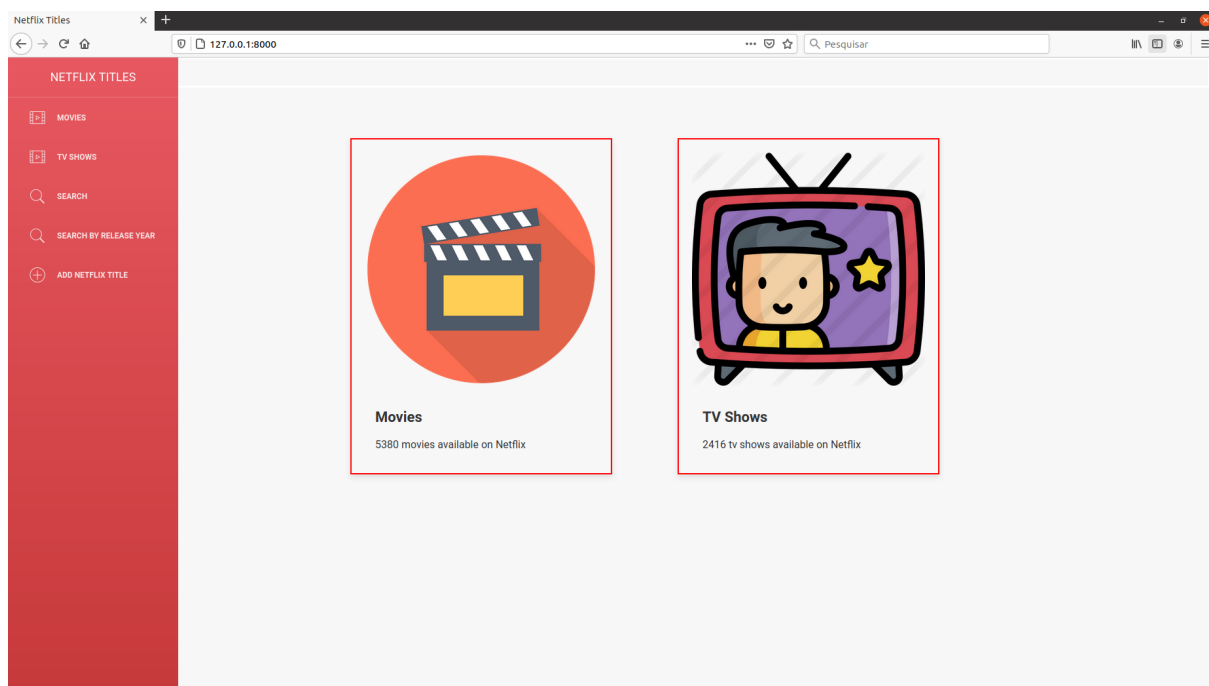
Netflix Titles

127.0.0.1:8000

Pesquisar

NETFLIX TITLES

MOVIES

TV SHOWS

SEARCH

SEARCH BY RELEASE YEAR

ADD NETFLIX TITLE

Movies

5380 movies available on Netflix

TV Shows

2416 tv shows available on Netflix